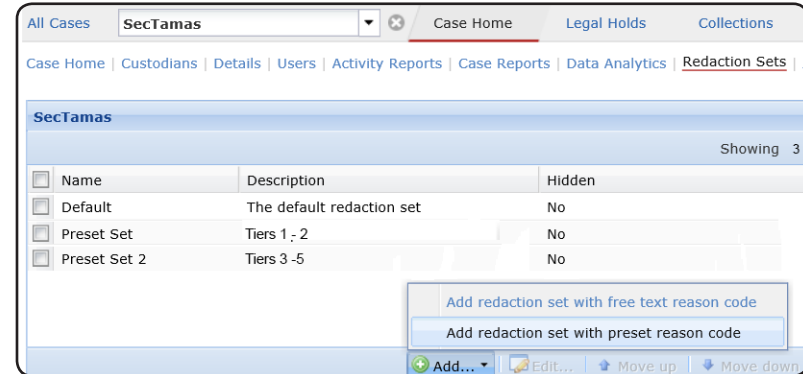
All Cases | SecTamas | Case Home | Legal Holds | Collections

Case Home | Custodians | Details | Users | Activity Reports | Case Reports | Data Analytics | Redaction Sets |

SecTamas

Showing 3

| | Name | Description | Hidden |
|---|---|---|---|
| | Default | The default redaction set | No |
| | Preset Set | Tiers 1 - 2 | No |
| | Preset Set 2 | Tiers 3 -5 | No |

Add redaction set with free text reason code

Add redaction set with preset reason code

Add... | Edit... | Move up | Move down